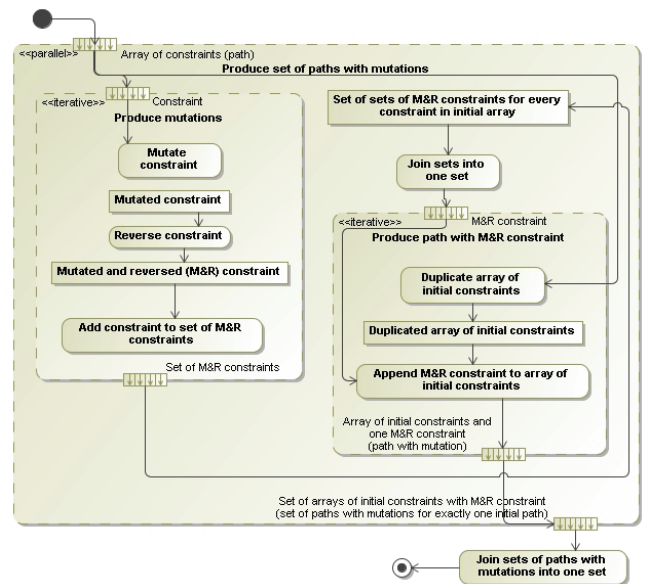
<<parallel>>
Array of constraints (path)
Produce set of paths with mutations

<<iterative>>
Constraint
Produce mutations

Mutate constraint

Mutated constraint

Reverse constraint

Mutated and reversed (M&R) constraint

Add constraint to set of M&R constraints

Set of M&R constraints

Set of sets of M&R constraints for every constraint in initial array

Join sets into one set

<<iterative>>
M&R constraint
Produce path with M&R constraint

Duplicate array of initial constraints

Duplicated array of initial constraints

Append M&R constraint to array of initial constraints

Array of initial constraints and one M&R constraint (path with mutation)

Set of arrays of initial constraints with M&R constraint (set of paths with mutations for exactly one initial path)

Join sets of paths with mutations into one set